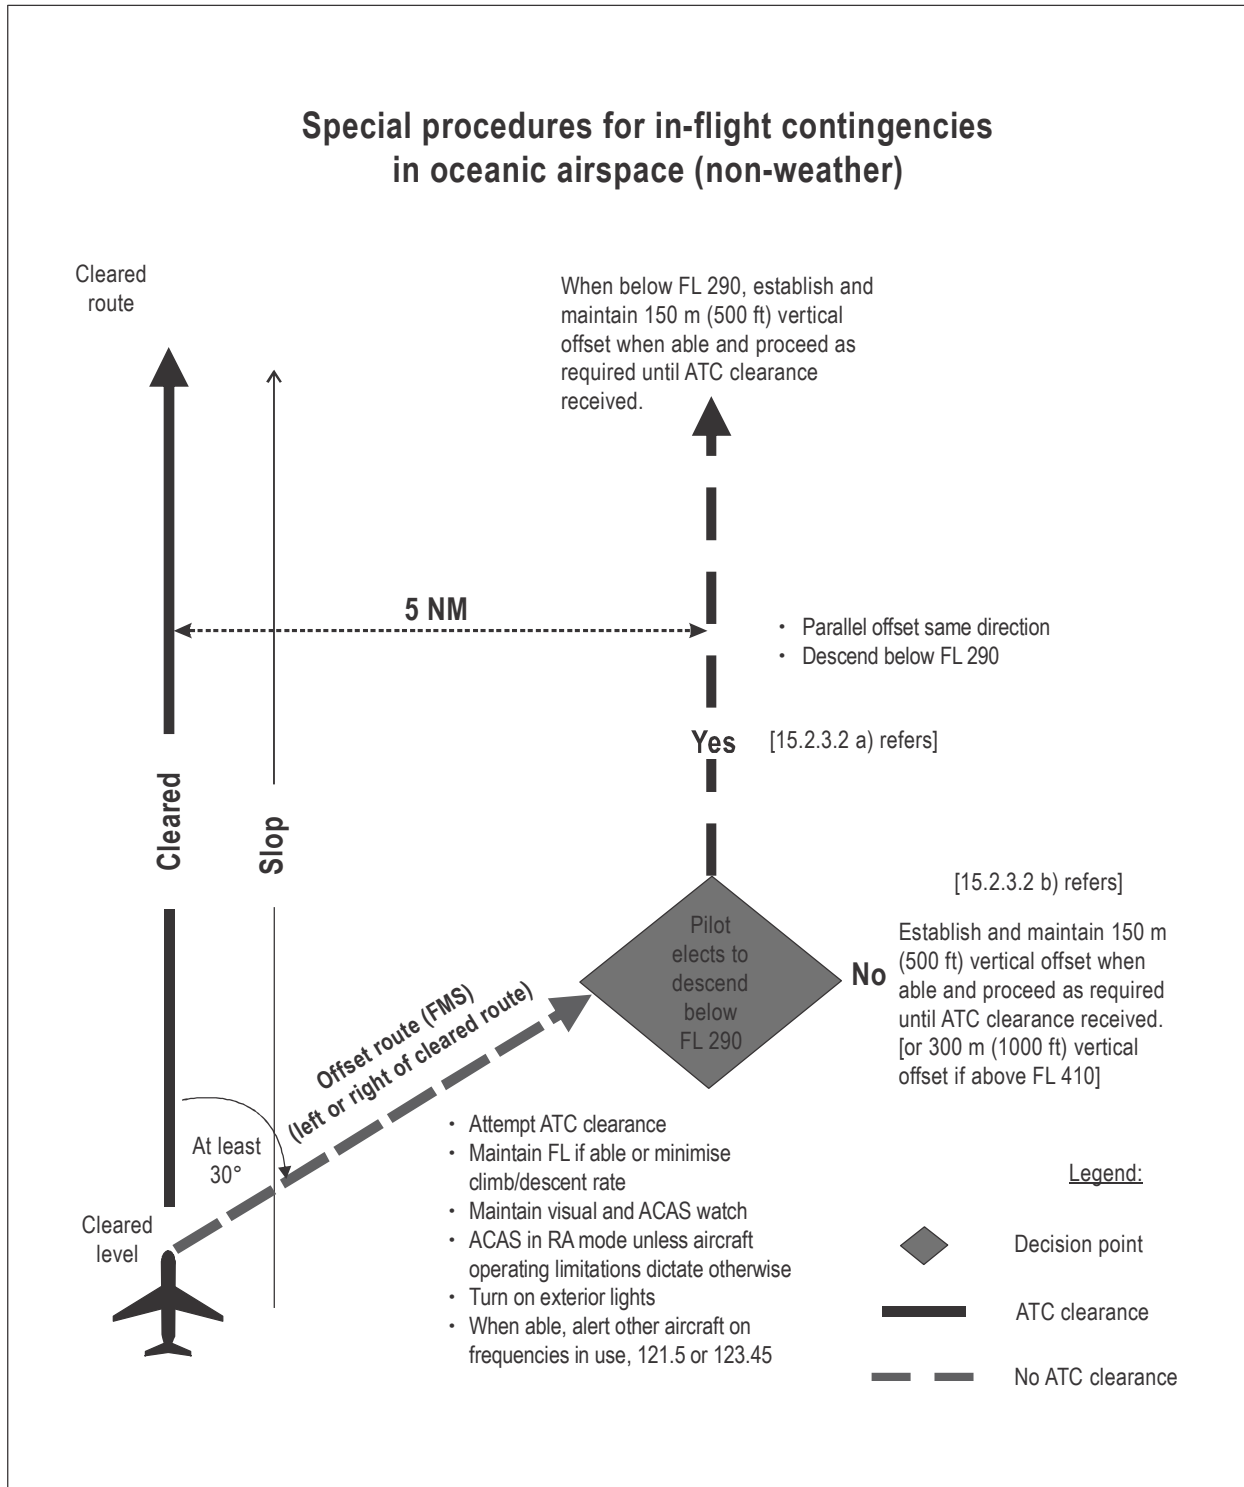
Special procedures for in-flight contingencies in oceanic airspace (non-weather)

Cleared route

When below FL 290, establish and maintain 150 m (500 ft) vertical offset when able and proceed as required until ATC clearance received.

5 NM

• Parallel offset same direction
• Descend below FL 290

Yes

[15.2.3.2 a) refers]

Cleared

Slop

[15.2.3.2 b) refers]

Pilot elects to descend below FL 290

No

Establish and maintain 150 m (500 ft) vertical offset when able and proceed as required until ATC clearance received. [or 300 m (1000 ft) vertical offset if above FL 410]

Offset route (FMS) (left or right of cleared route)

At least 30°

Cleared level

• Attempt ATC clearance
• Maintain FL if able or minimise climb/descent rate
• Maintain visual and ACAS watch
• ACAS in RA mode unless aircraft operating limitations dictate otherwise
• Turn on exterior lights
• When able, alert other aircraft on frequencies in use, 121.5 or 123.45

Legend:

Decision point

ATC clearance

No ATC clearance